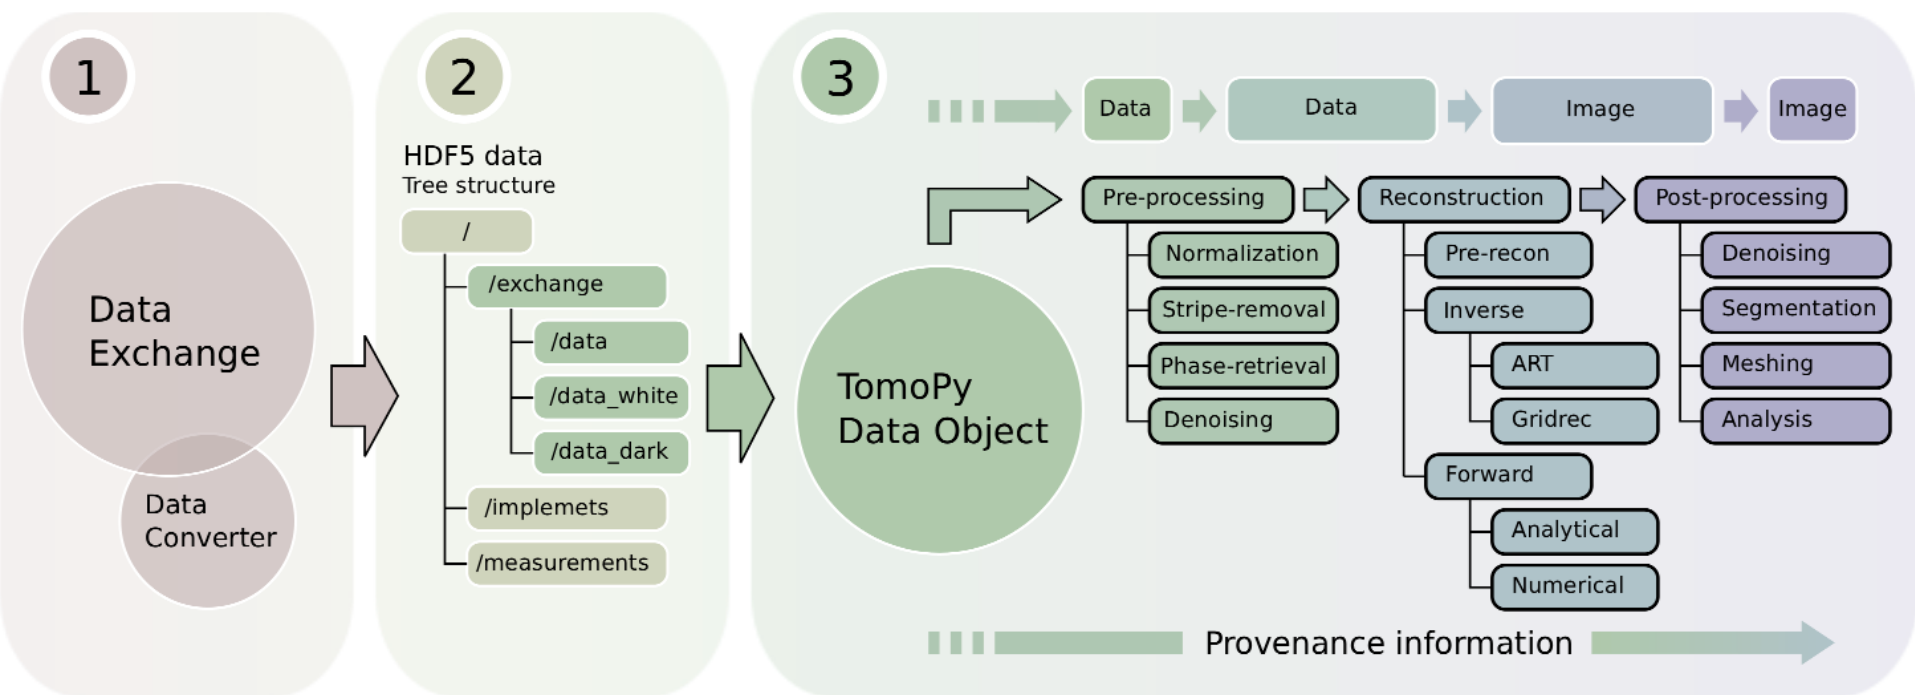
1

Data Exchange

Data Converter

2

HDF5 data
Tree structure

/
/exchange
/data
/data_white
/data_dark
/implemets
/measurements

3

Data
Data
Image
Image

TomoPy Data Object

Pre-processing
Normalization
Stripe-removal
Phase-retrieval
Denoising

Reconstruction
Pre-recon
Inverse
ART
Gridrec
Forward
Analytical
Numerical

Post-processing
Denoising
Segmentation
Meshing
Analysis

Provenance information